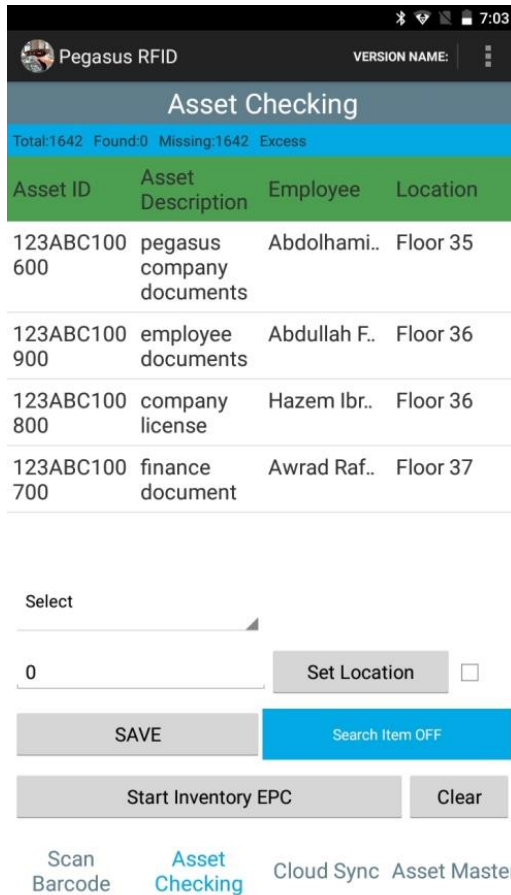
7:03

Pegasus RFID VERSION NAME:

Asset Checking

Total:1642 Found:0 Missing:1642 Excess

| Asset ID | Asset Description | Employee | Location |
|---|---|---|---|
| 123ABC100600 | pegasus company documents | Abdolhami.. | Floor 35 |
| 123ABC100900 | employee documents | Abdullah F.. | Floor 36 |
| 123ABC100800 | company license | Hazem Ibr.. | Floor 36 |
| 123ABC100700 | finance document | Awrad Raf.. | Floor 37 |

Select

0

Set Location

SAVE

Search Item OFF

Start Inventory EPC

Clear

Scan Barcode

Asset Checking

Cloud Sync

Asset Maste